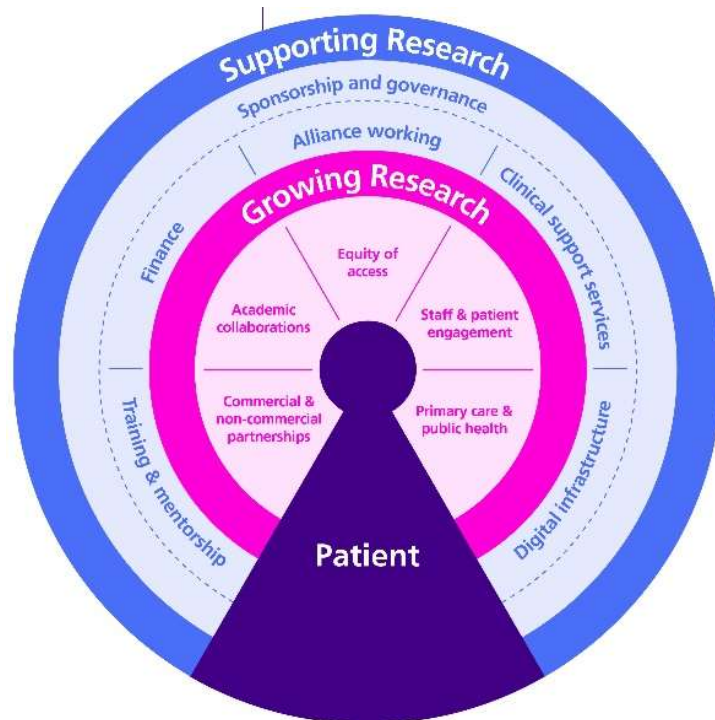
Supporting Research

Sponsorship and governance

Alliance working

Clinical support services

Digital infrastructure

Training & mentorship

Finance

Growing Research

Equity of access

Staff & patient engagement

Primary care & public health

Commercial & non-commercial partnerships

Academic collaborations

Patient